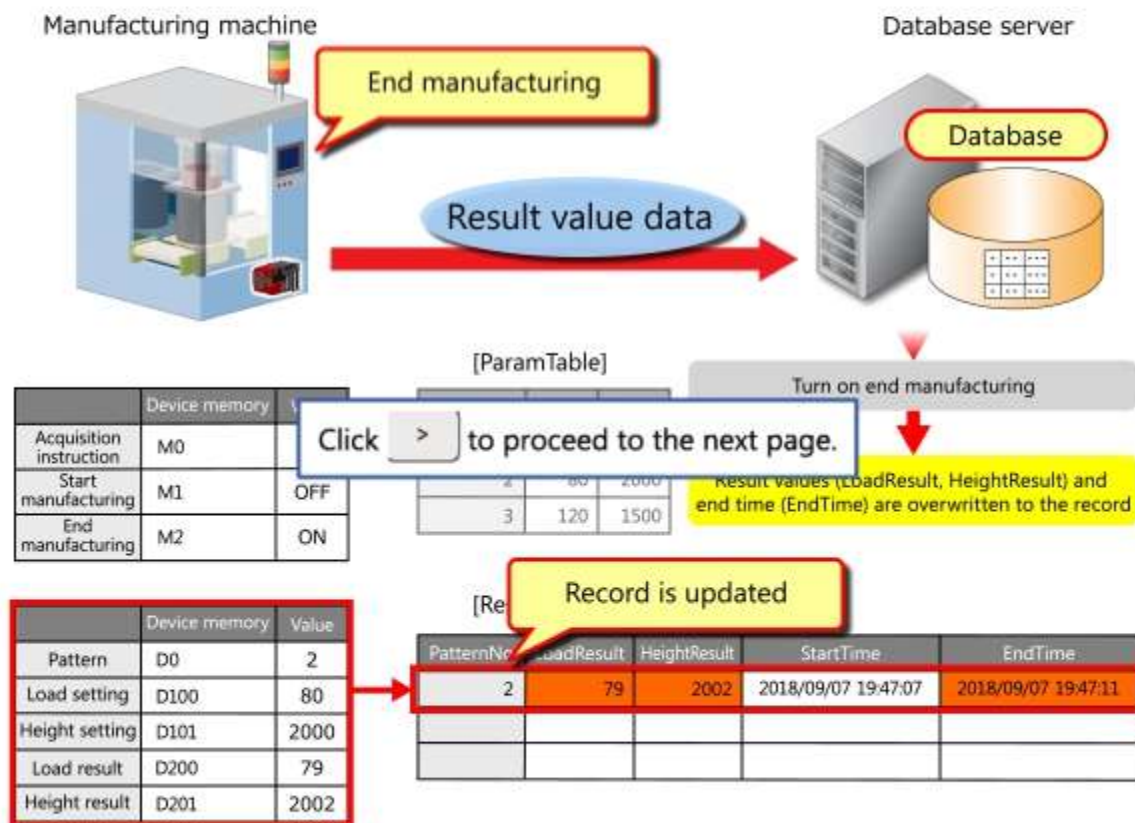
Manufacturing machine

End manufacturing

Database server

Database

Result value data

[ParamTable]

Turn on end manufacturing

| | Device memory | V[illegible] |
|---|---|---|
| Acquisition instruction | M0 | |
| Start manufacturing | M1 | OFF |
| End manufacturing | M2 | ON |

Click > to proceed to the next page.

| | | |
|---|---|---|
| 2 | 80 | 2000 |
| 3 | 120 | 1500 |

Result values (LoadResult, HeightResult) and end time (EndTime) are overwritten to the record

Record is updated

[Re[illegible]

| | Device memory | Value |
|---|---|---|
| Pattern | D0 | 2 |
| Load setting | D100 | 80 |
| Height setting | D101 | 2000 |
| Load result | D200 | 79 |
| Height result | D201 | 2002 |

| PatternNo | LoadResult | HeightResult | StartTime | EndTime |
|---|---|---|---|---|
| 2 | 79 | 2002 | 2018/09/07 19:47:07 | 2018/09/07 19:47:11 |
| | | | | |
| | | | | |